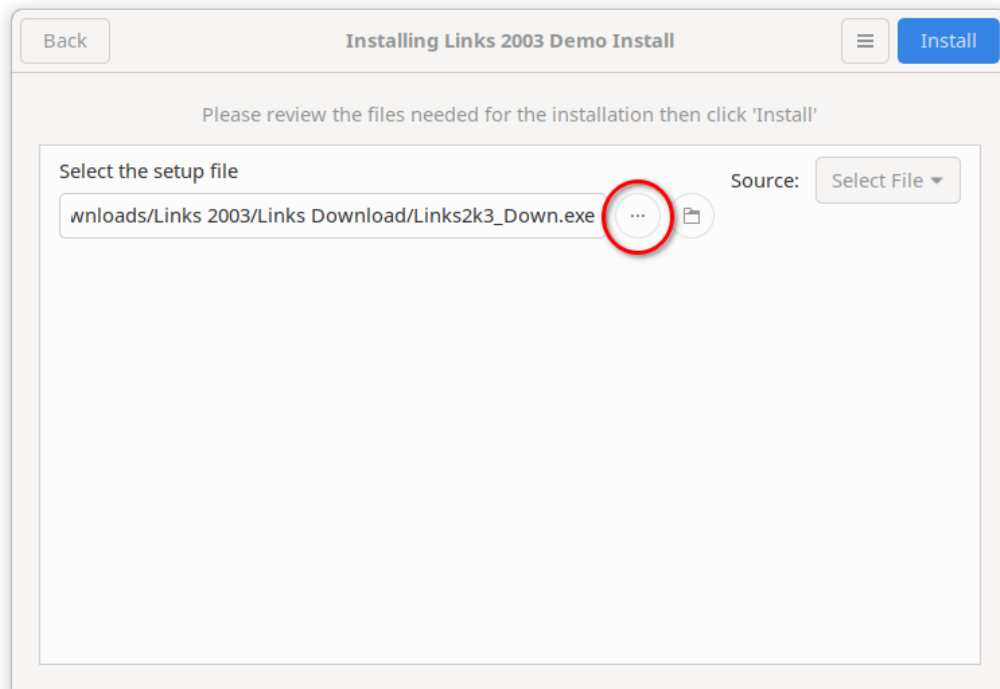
Back

Installing Links 2003 Demo Install

Install

Please review the files needed for the installation then click 'Install'

Select the setup file

wnloads/Links 2003/Links Download/Links2k3_Down.exe

...

Source:

Select File